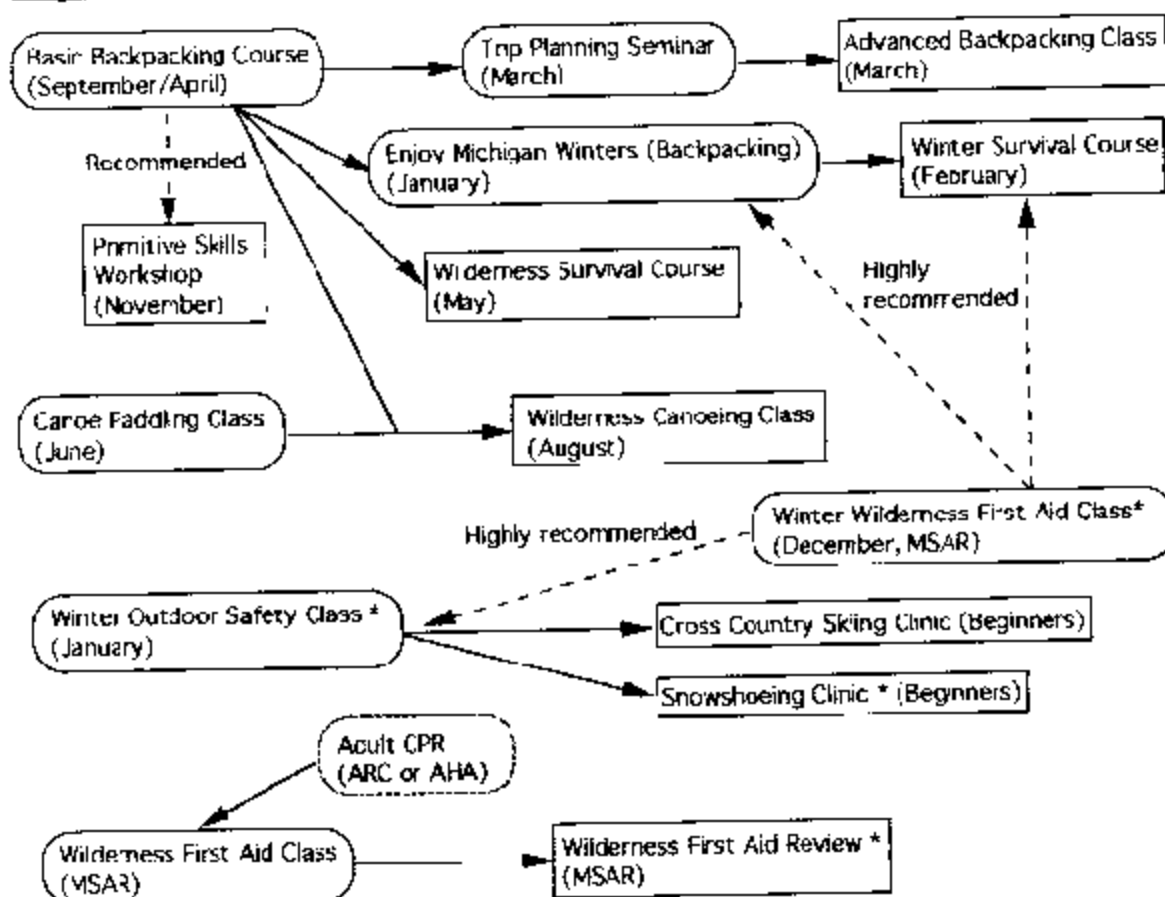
Basic Backpacking Course (September/April)

Trip Planning Seminar (March)

Advanced Backpacking Class (March)

Recommended

Enjoy Michigan Winters (Backpacking) (January)

Winter Survival Course (February)

Primitive Skills Workshop (November)

Wilderness Survival Course (May)

Highly recommended

Canoe Paddling Class (June)

Wilderness Canoeing Class (August)

Highly recommended

Winter Wilderness First Aid Class* (December, MSAR)

Winter Outdoor Safety Class * (January)

Cross Country Skiing Clinic (Beginners)

Snowshoeing Clinic * (Beginners)

Adult CPR (ARC or AHA)

Wilderness First Aid Class (MSAR)

Wilderness First Aid Review * (MSAR)